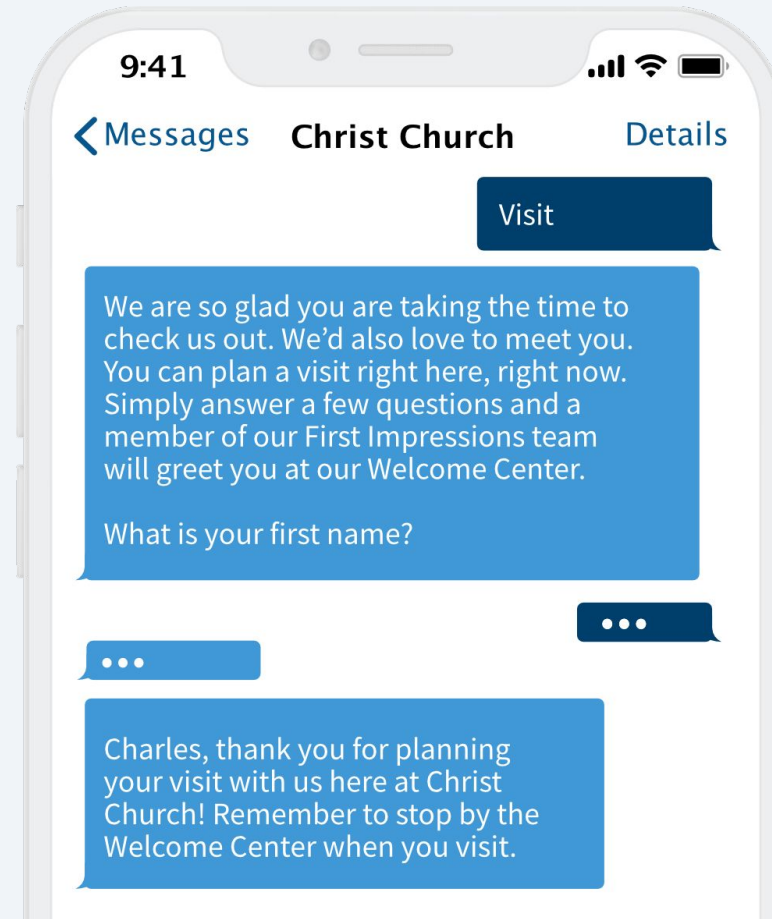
9:41

Messages Christ Church Details

Visit

We are so glad you are taking the time to check us out. We'd also love to meet you. You can plan a visit right here, right now. Simply answer a few questions and a member of our First Impressions team will greet you at our Welcome Center.

What is your first name?

•••

•••

Charles, thank you for planning your visit with us here at Christ Church! Remember to stop by the Welcome Center when you visit.